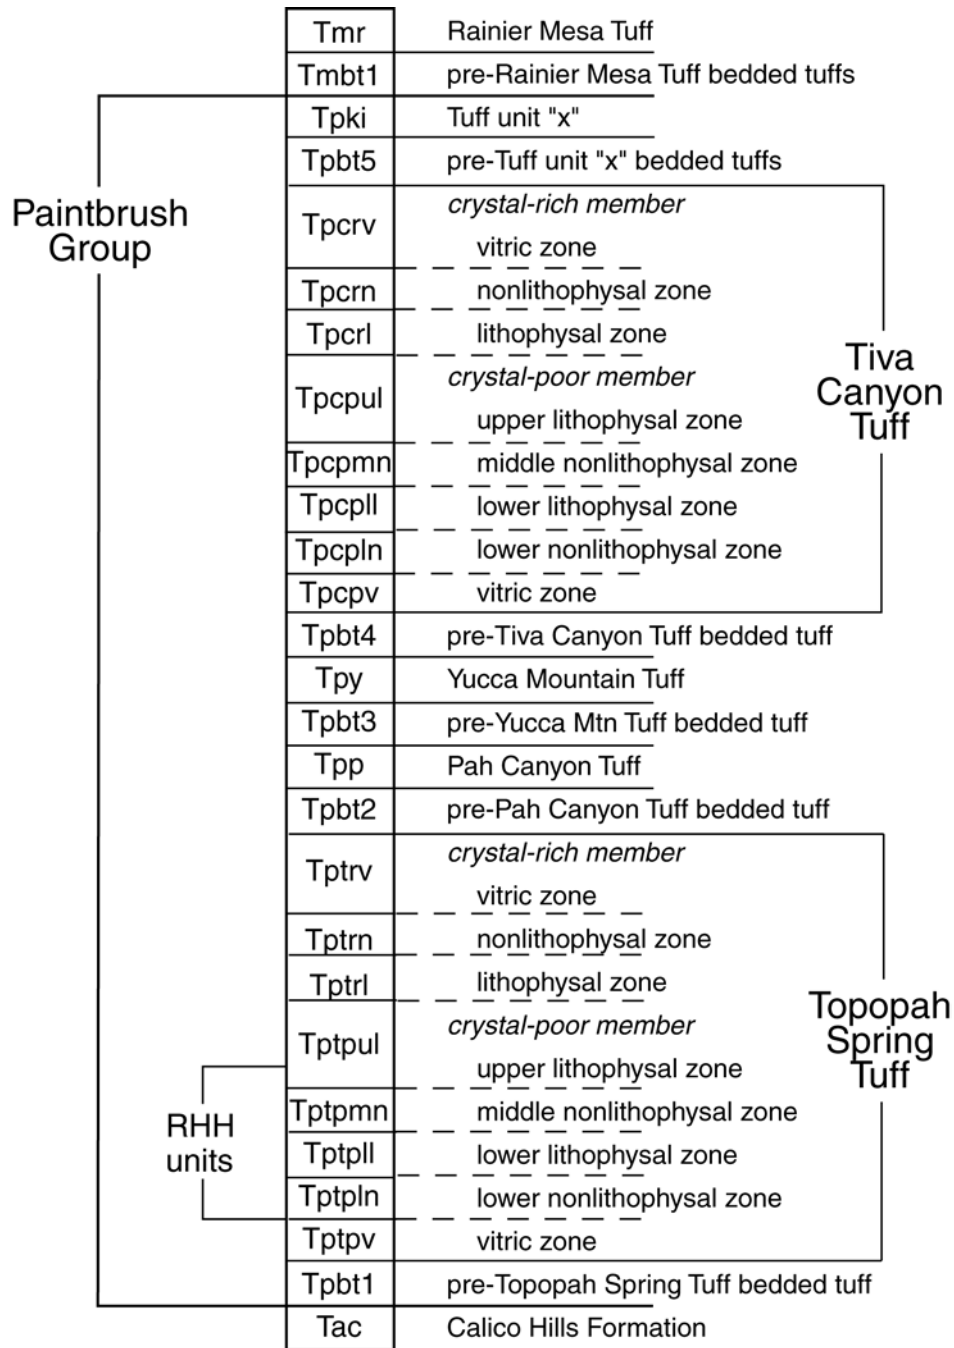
| | |
|---|---|
| Tmr | Rainier Mesa Tuff |
| Tmbt1 | pre-Rainier Mesa Tuff bedded tuffs |
| Tpki | Tuff unit "x" |
| Tpbt5 | pre-Tuff unit "x" bedded tuffs |
| Tpcrv | *crystal-rich member* vitric zone |
| Tpcrn | nonlithophysal zone |
| Tpcrl | lithophysal zone |
| Tpcpul | *crystal-poor member* upper lithophysal zone |
| Tpcpmn | middle nonlithophysal zone |
| Tpcpll | lower lithophysal zone |
| Tpcpln | lower nonlithophysal zone |
| Tpcpv | vitric zone |
| Tpbt4 | pre-Tiva Canyon Tuff bedded tuff |
| Tpy | Yucca Mountain Tuff |
| Tpbt3 | pre-Yucca Mtn Tuff bedded tuff |
| Tpp | Pah Canyon Tuff |
| Tpbt2 | pre-Pah Canyon Tuff bedded tuff |
| Tptrv | *crystal-rich member* vitric zone |
| Tptrn | nonlithophysal zone |
| Tptrl | lithophysal zone |
| Tptpul | *crystal-poor member* upper lithophysal zone |
| Tptpmn | middle nonlithophysal zone |
| Tptpll | lower lithophysal zone |
| Tptpln | lower nonlithophysal zone |
| Tptpv | vitric zone |
| Tpbt1 | pre-Topopah Spring Tuff bedded tuff |
| Tac | Calico Hills Formation |

Paintbrush Group

Tiva Canyon Tuff

Topopah Spring Tuff

RHH units